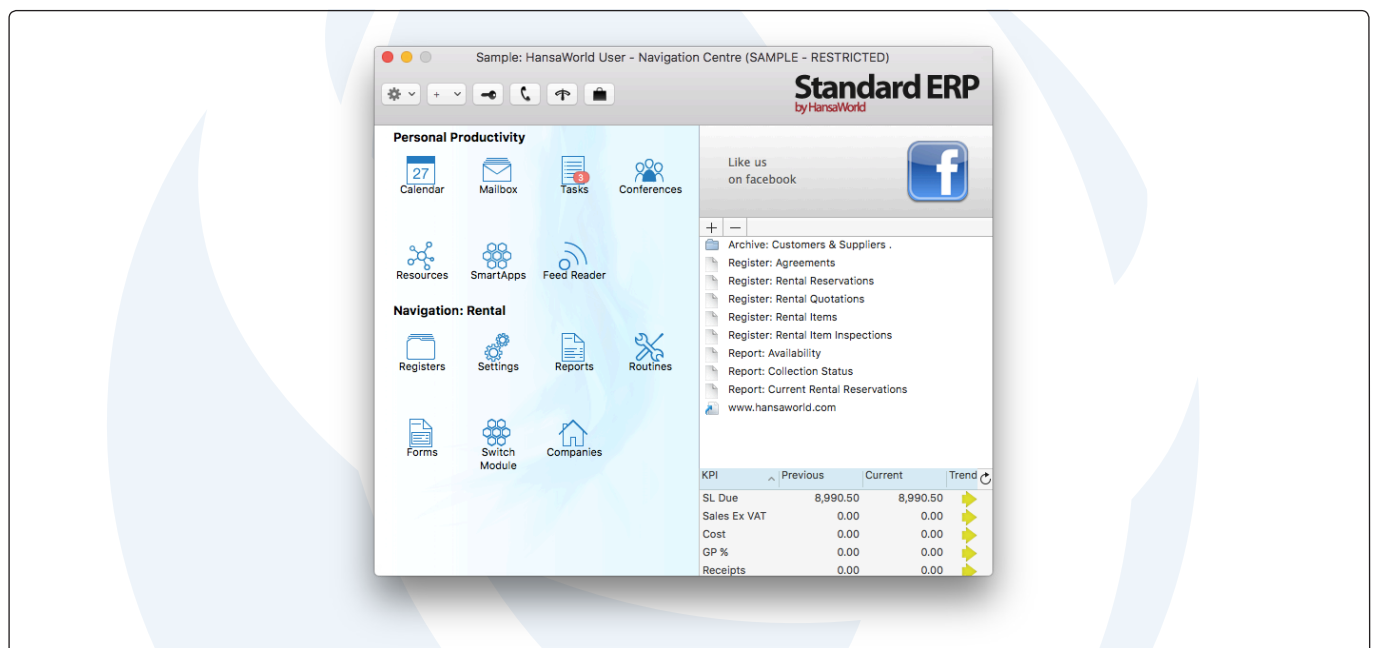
Sample: HansaWorld User - Navigation Centre (SAMPLE - RESTRICTED)

Standard ERP
by HansaWorld

Personal Productivity

27
Calendar

Mailbox

3
Tasks

Conferences

Resources

SmartApps

Feed Reader

Navigation: Rental

Registers

Settings

Reports

Routines

Forms

Switch Module

Companies

Like us
on facebook

f

+ −

Archive: Customers & Suppliers .
Register: Agreements
Register: Rental Reservations
Register: Rental Quotations
Register: Rental Items
Register: Rental Item Inspections
Report: Availability
Report: Collection Status
Report: Current Rental Reservations
www.hansaworld.com

| KPI | Previous | Current | Trend |
|---|---|---|---|
| SL Due | 8,990.50 | 8,990.50 | |
| Sales Ex VAT | 0.00 | 0.00 | |
| Cost | 0.00 | 0.00 | |
| GP % | 0.00 | 0.00 | |
| Receipts | 0.00 | 0.00 | |